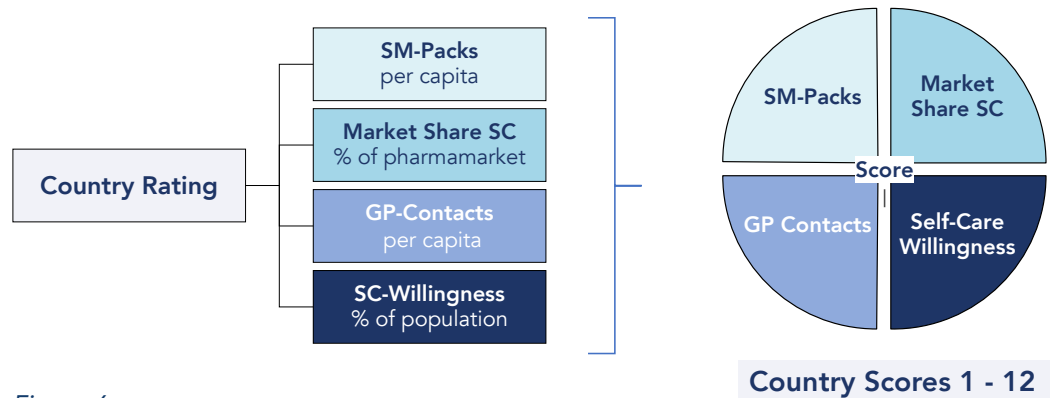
Country Rating

SM-Packs
per capita

Market Share SC
% of pharmamarket

GP-Contacts
per capita

SC-Willingness
% of population

SM-Packs

Market Share SC

Score

GP Contacts

Self-Care Willingness

Country Scores 1 - 12

Figure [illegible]